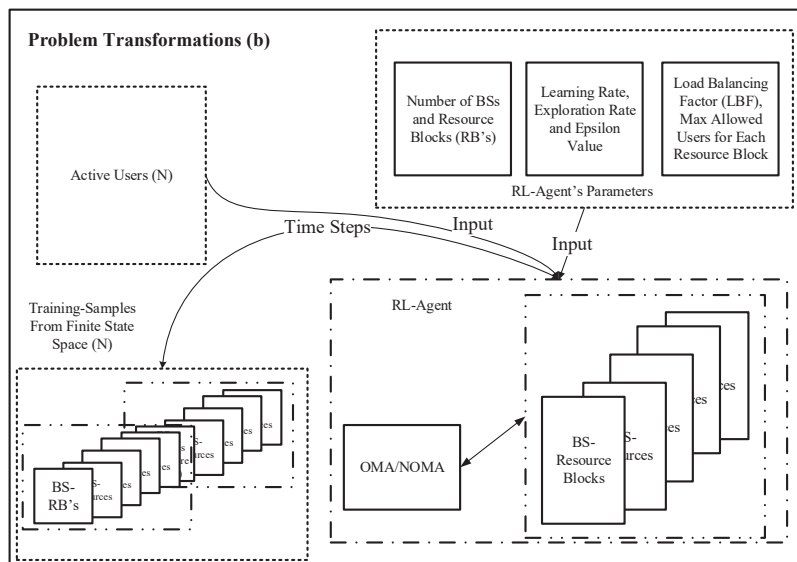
Problem Transformations (b)

Number of BSs and Resource Blocks (RB's)

Learning Rate, Exploration Rate and Epsilon Value

Load Balancing Factor (LBF), Max Allowed Users for Each Resource Block

RL-Agent's Parameters

Active Users (N)

Input

Time Steps

Input

Training-Samples From Finite State Space (N)

RL-Agent

BS-RB's

OMA/NOMA

BS-Resource Blocks